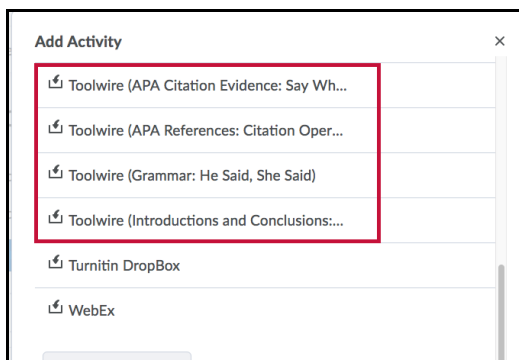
Add Activity

×

Toolwire (APA Citation Evidence: Say Wh...

Toolwire (APA References: Citation Oper...

Toolwire (Grammar: He Said, She Said)

Toolwire (Introductions and Conclusions:...

Turnitin DropBox

WebEx